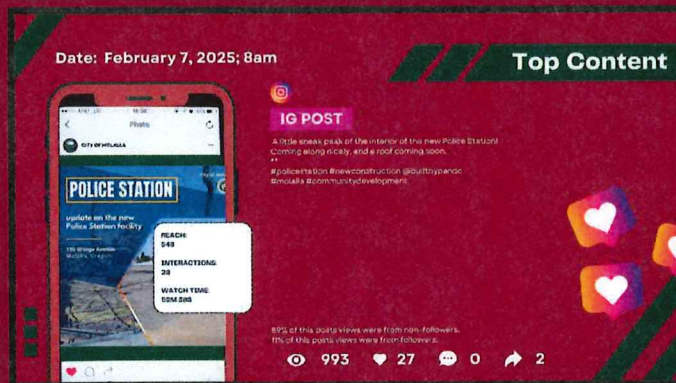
Date: February 7, 2025; 8am

Top Content

Photo

CITY OF MOLALLA

POLICE STATION

update on the new Police Station facility

REACH: 549

INTERACTIONS: 28

WATCH TIME: 59M 58S

IG POST

A little sneak peek of the interior of the new Police Station! Coming along nicely, and a roof coming soon.

#policestation #newconstruction @builtbypando #molalla #communitydevelopment

89% of this posts views were from non-followers.
11% of this posts views were from followers.

993 27 0 2